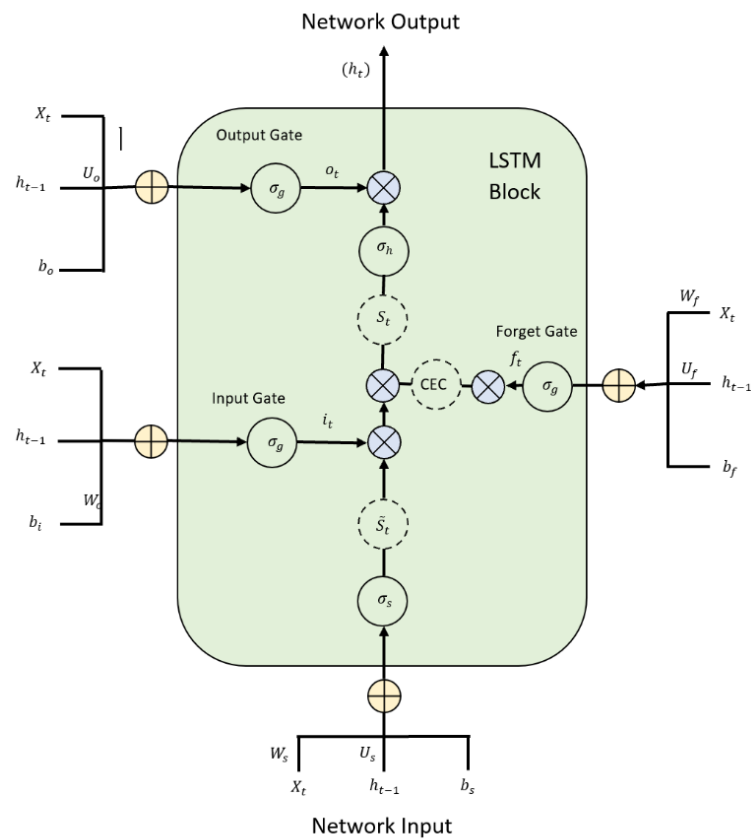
Network Output

$(h_t)$

$X_t$

$h_{t-1}$

$U_o$

$b_o$

Output Gate

$\sigma_g$

$o_t$

LSTM Block

$\sigma_h$

$S_t$

$W_f$

$X_t$

Forget Gate

$f_t$

$U_f$

$h_{t-1}$

CEC

$\sigma_g$

$b_f$

$X_t$

Input Gate

$i_t$

$h_{t-1}$

$\sigma_g$

$W_i$

$b_i$

$\tilde{S}_t$

$\sigma_s$

$W_s$

$U_s$

$X_t$

$h_{t-1}$

$b_s$

Network Input